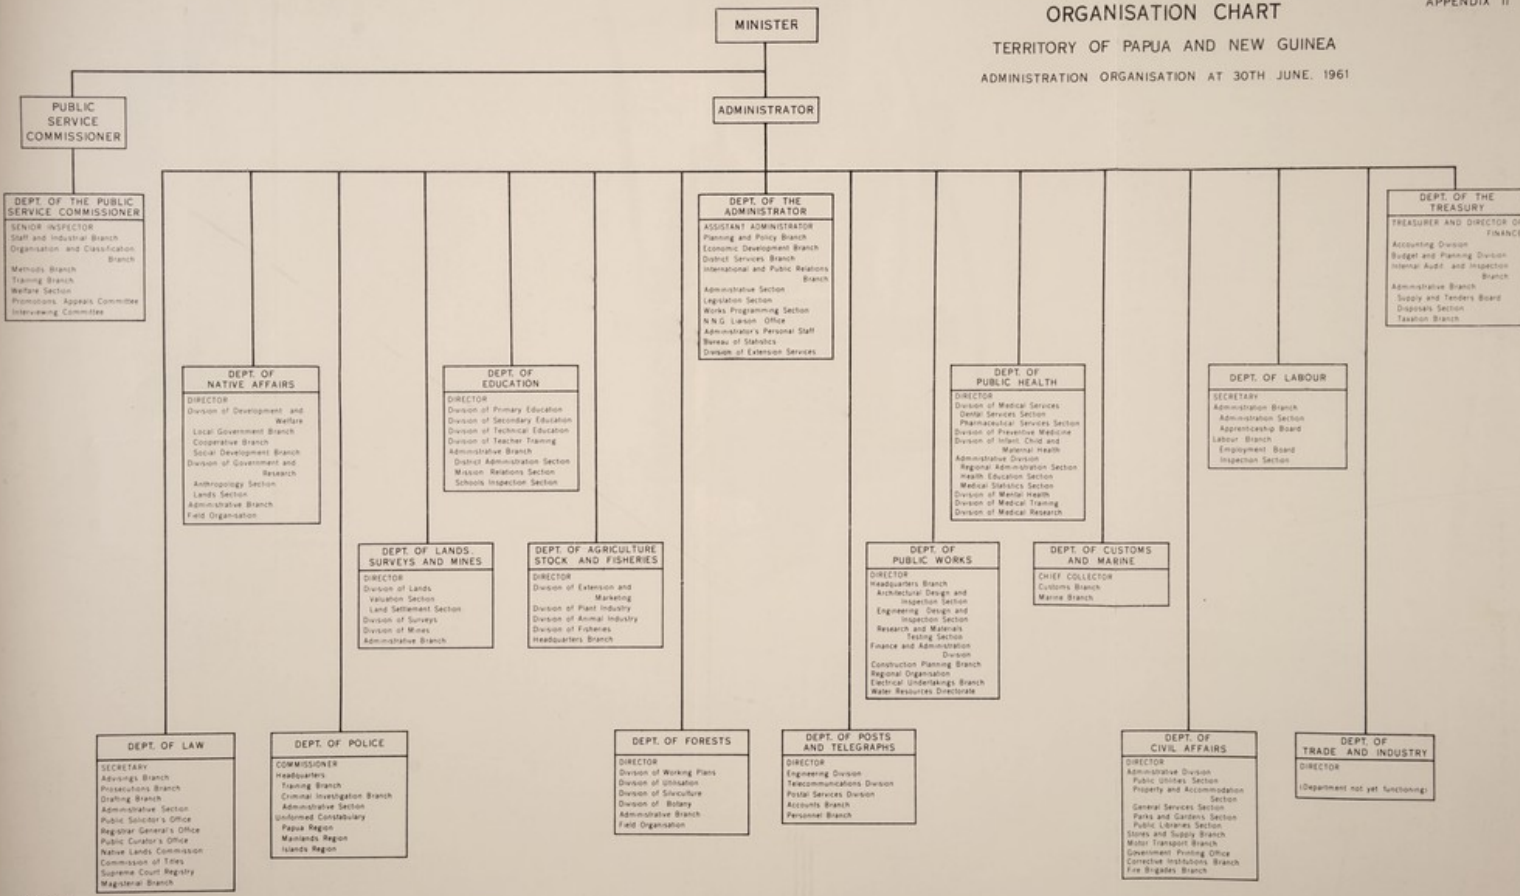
APPENDIX II

ORGANISATION CHART

TERRITORY OF PAPUA AND NEW GUINEA

ADMINISTRATION ORGANISATION AT 30TH JUNE, 1961

MINISTER

PUBLIC SERVICE COMMISSIONER

ADMINISTRATOR

DEPT. OF THE PUBLIC SERVICE COMMISSIONER
SENIOR INSPECTOR
Staff and Industrial Branch
Organisation and Classification Branch
Methods Branch
Training Branch
Welfare Section
Promotions Appeals Committee
Interviewing Committee

DEPT. OF THE ADMINISTRATOR
ASSISTANT ADMINISTRATOR
Planning and Policy Branch
Economic Development Branch
District Services Branch
International and Public Relations Branch
Administrative Section
Legislation Section
Works Programming Section
N.N.G. Liaison Office
Administrator's Personal Staff
Bureau of Statistics
Division of Extension Services

DEPT. OF THE TREASURY
TREASURER AND DIRECTOR OF FINANCE
Accounting Division
Budget and Planning Division
Internal Audit and Inspection Branch
Administrative Branch
Supply and Tenders Board
Disposals Section
Taxation Branch

DEPT. OF NATIVE AFFAIRS
DIRECTOR
Division of Development and Welfare
Local Government Branch
Cooperative Branch
Social Development Branch
Division of Government and Research
Anthropology Section
Lands Section
Administrative Branch
Field Organisation

DEPT. OF EDUCATION
DIRECTOR
Division of Primary Education
Division of Secondary Education
Division of Technical Education
Division of Teacher Training
Administrative Branch
District Administration Section
Mission Relations Section
Schools Inspection Section

DEPT. OF PUBLIC HEALTH
DIRECTOR
Division of Medical Services
Dental Services Section
Pharmaceutical Services Section
Division of Preventive Medicine
Division of Infant, Child and Maternal Health
Administrative Division
Regional Administration Section
Health Education Section
Medical Statistics Section
Division of Mental Health
Division of Medical Training
Division of Medical Research

DEPT. OF LABOUR
SECRETARY
Administration Branch
Administration Section
Apprenticeship Board
Labour Branch
Employment Board
Inspection Section

DEPT. OF LANDS, SURVEYS AND MINES
DIRECTOR
Division of Lands
Valuation Section
Land Settlement Section
Division of Surveys
Division of Mines
Administrative Branch

DEPT. OF AGRICULTURE STOCK AND FISHERIES
DIRECTOR
Division of Extension and Marketing
Division of Plant Industry
Division of Animal Industry
Division of Fisheries
Headquarters Branch

DEPT. OF PUBLIC WORKS
DIRECTOR
Headquarters Branch
Architectural Design and Inspection Section
Engineering Design and Inspection Section
Research and Materials Testing Section
Finance and Administration Division
Construction Planning Branch
Regional Organisation
Electrical Undertakings Branch
Water Resources Directorate

DEPT. OF CUSTOMS AND MARINE
CHIEF COLLECTOR
Customs Branch
Marine Branch

DEPT. OF LAW
SECRETARY
Advisings Branch
Prosecutions Branch
Drafting Branch
Administrative Section
Public Solicitor's Office
Registrar General's Office
Public Curator's Office
Native Lands Commission
Commission of Titles
Supreme Court Registry
Magisterial Branch

DEPT. OF POLICE
COMMISSIONER
Headquarters
Training Branch
Criminal Investigation Branch
Administrative Section
Uniformed Constabulary
Papua Region
Mainlands Region
Islands Region

DEPT. OF FORESTS
DIRECTOR
Division of Working Plans
Division of Utilisation
Division of Silviculture
Division of Botany
Administrative Branch
Field Organisation

DEPT. OF POSTS AND TELEGRAPHS
DIRECTOR
Engineering Division
Telecommunications Division
Postal Services Division
Accounts Branch
Personnel Branch

DEPT. OF CIVIL AFFAIRS
DIRECTOR
Administrative Division
Public Utilities Section
Property and Accommodation Section
General Services Section
Parks and Gardens Section
Public Libraries Section
Stores and Supply Branch
Motor Transport Branch
Government Printing Office
Corrective Institutions Branch
Fire Brigades Branch

DEPT. OF TRADE AND INDUSTRY
DIRECTOR
(Department not yet functioning)